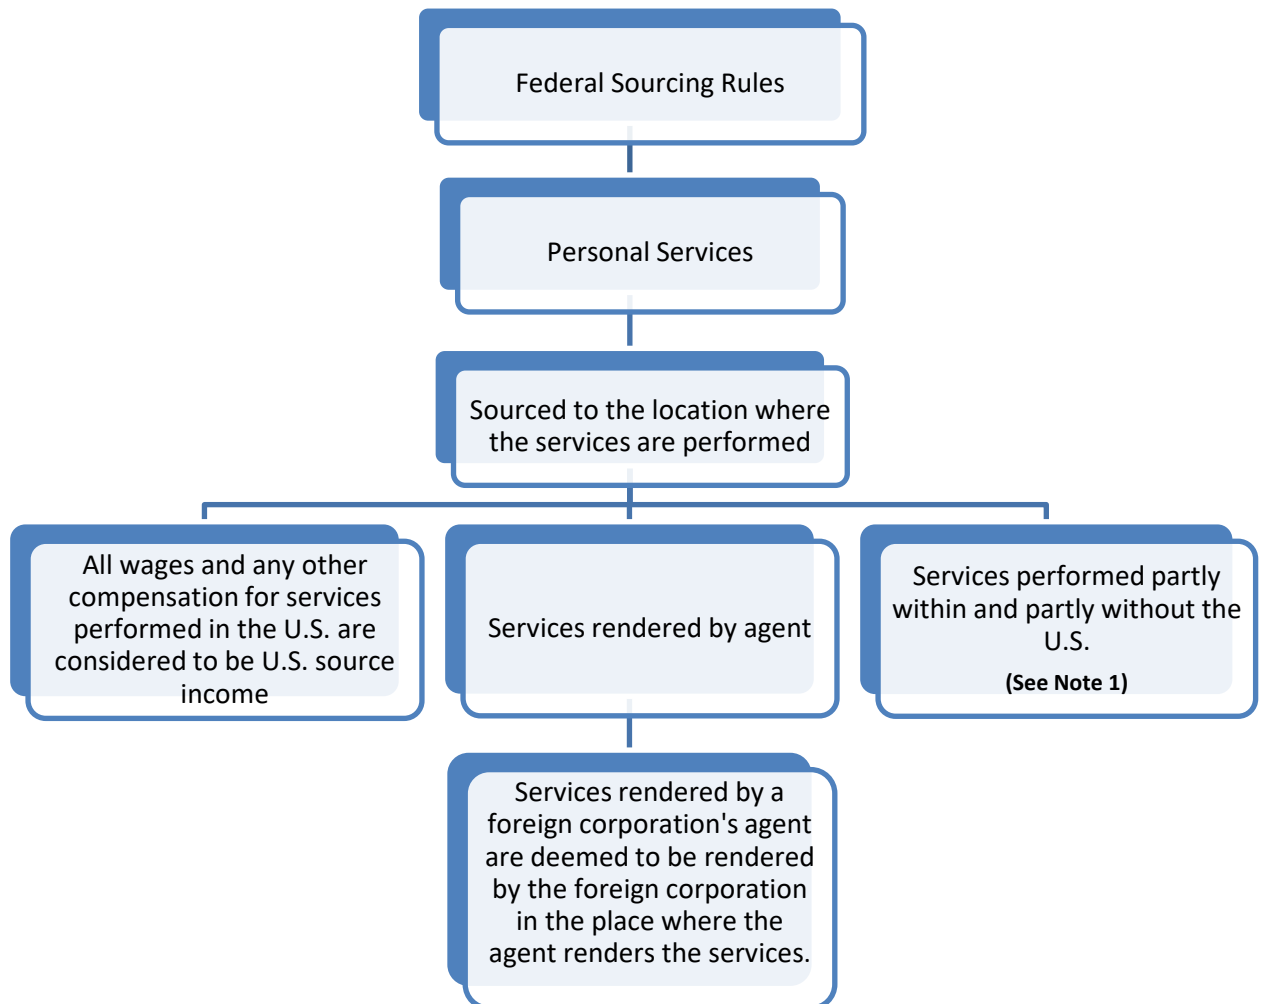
Federal Sourcing Rules

Personal Services

Sourced to the location where the services are performed

All wages and any other compensation for services performed in the U.S. are considered to be U.S. source income

Services rendered by agent

Services performed partly within and partly without the U.S.

(See Note 1)

Services rendered by a foreign corporation's agent are deemed to be rendered by the foreign corporation in the place where the agent renders the services.